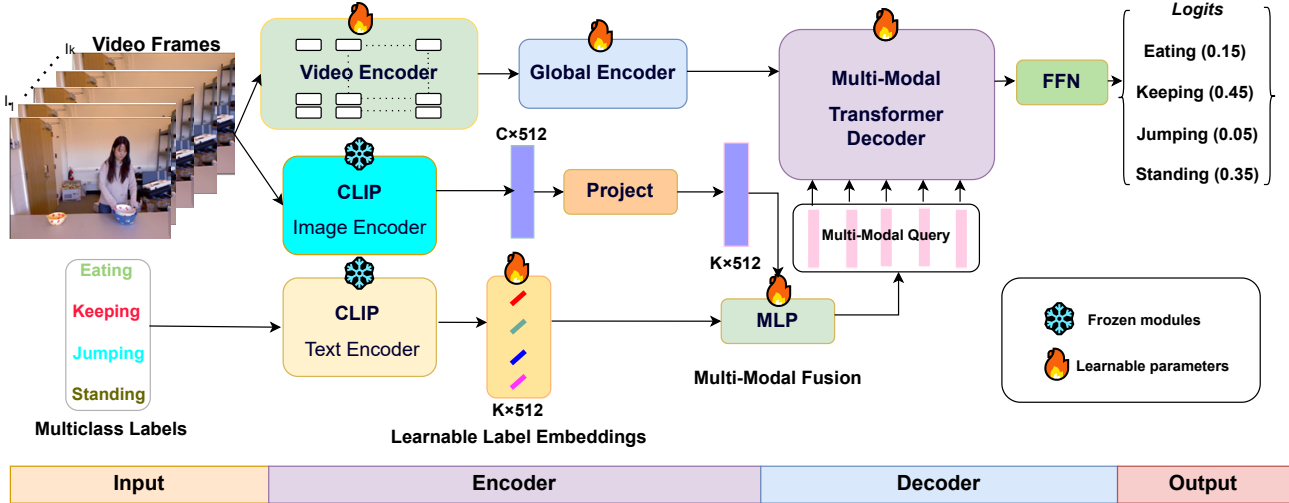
Video Frames
$I_k$
$I_1$
Video Encoder
Global Encoder
Multi-Modal Transformer Decoder
FFN
Logits
Eating (0.15)
Keeping (0.45)
Jumping (0.05)
Standing (0.35)
C×512
CLIP
Image Encoder
Project
K×512
Multi-Modal Query
Eating
Keeping
Jumping
Standing
Multiclass Labels
CLIP
Text Encoder
K×512
Learnable Label Embeddings
MLP
Multi-Modal Fusion
Frozen modules
Learnable parameters

| Input | Encoder | Decoder | Output |
|---|---|---|---|